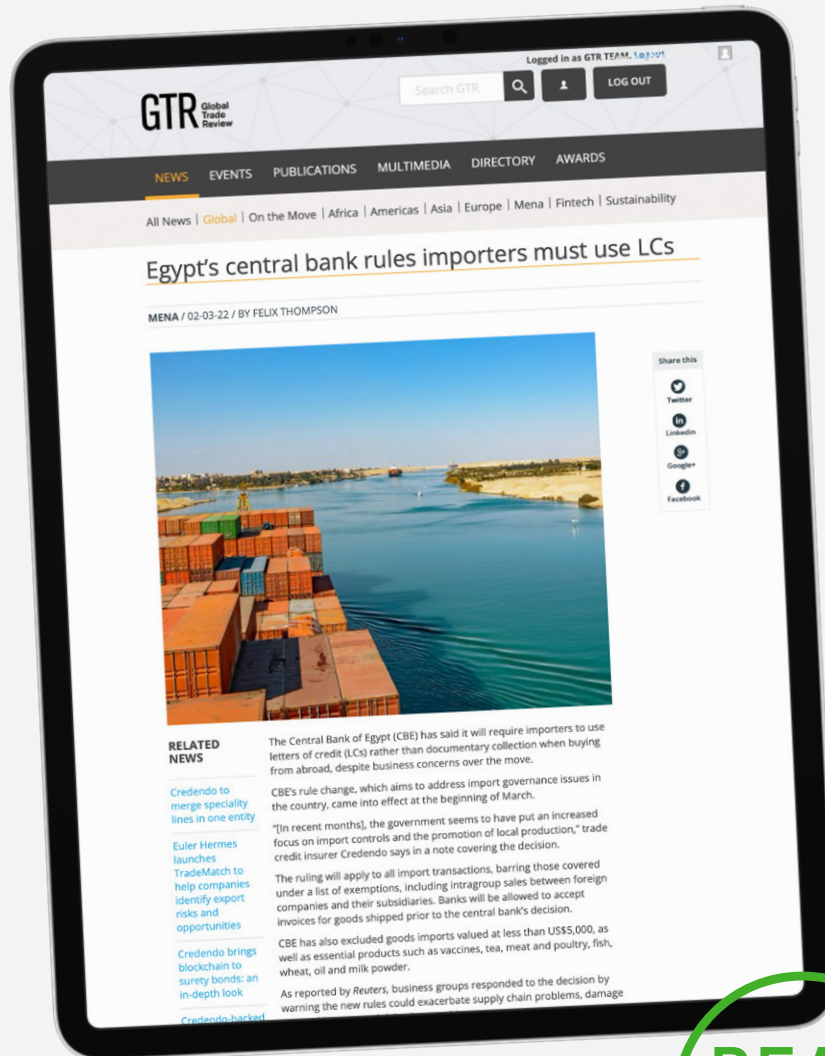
Logged in as GTR TEAM. Logout

GTR Global Trade Review

Search GTR

LOG OUT

NEWS EVENTS PUBLICATIONS MULTIMEDIA DIRECTORY AWARDS

All News | Global | On the Move | Africa | Americas | Asia | Europe | Mena | Fintech | Sustainability

Egypt's central bank rules importers must use LCs

MENA / 02-03-22 / BY FELIX THOMPSON

Share this

Twitter

Linkedin

Google+

Facebook

RELATED NEWS

Credendo to merge speciality lines in one entity

Euler Hermes launches TradeMatch to help companies identify export risks and opportunities

Credendo brings blockchain to surety bonds: an in-depth look

Credendo-backed

The Central Bank of Egypt (CBE) has said it will require importers to use letters of credit (LCs) rather than documentary collection when buying from abroad, despite business concerns over the move.

CBE's rule change, which aims to address import governance issues in the country, came into effect at the beginning of March.

"[In recent months], the government seems to have put an increased focus on import controls and the promotion of local production," trade credit insurer Credendo says in a note covering the decision.

The ruling will apply to all import transactions, barring those covered under a list of exemptions, including intragroup sales between foreign companies and their subsidiaries. Banks will be allowed to accept invoices for goods shipped prior to the central bank's decision.

CBE has also excluded goods imports valued at less than US$5,000, as well as essential products such as vaccines, tea, meat and poultry, fish, wheat, oil and milk powder.

As reported by Reuters, business groups responded to the decision by warning the new rules could exacerbate supply chain problems, damage

REA